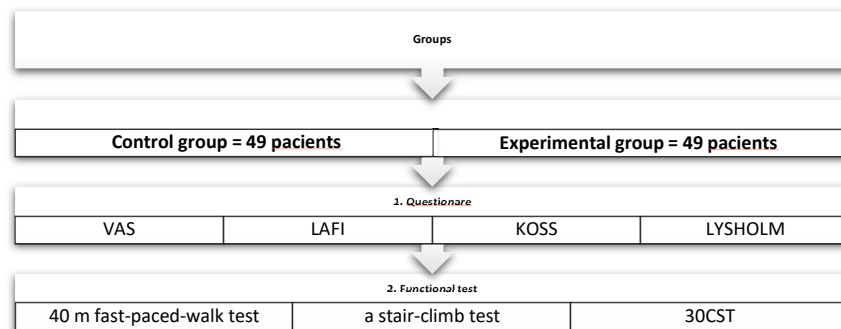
Groups

Control group = 49 pacients

Experimental group = 49 pacients

1. Questionare

| VAS | LAFI | KOSS | LYSHOLM |
|---|---|---|---|

2. Functional test

| 40 m fast-paced-walk test | a stair-climb test | 30CST |
|---|---|---|